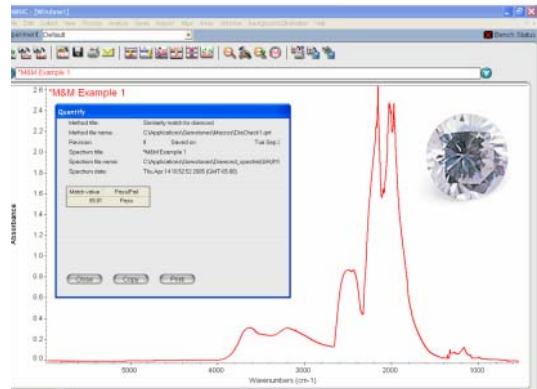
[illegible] - [Window1]

File Edit Collect View Process Analyze Report Macro Window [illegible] Help

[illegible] Default

Bench Status

*M&M Example 1

*M&M Example 1

Quantify

Method title: Similarity match for diamond

Method file name: C:\Applications\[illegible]\DiaCheck1.qnt

Revision: 8 Saved on: Tue Sep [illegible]

Spectrum title: *M&M Example 1

Spectrum file name: C:\Applications\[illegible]\Diamond_spectra\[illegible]

Spectrum date: Thu Apr 14 15:52:52 2005 (GMT-05:00)

| Match value | Pass/Fail |
|---|---|
| 95.91 | Pass |

Close Copy Print

2.6
2.4
2.2
2.0
1.8
1.6
1.4
1.2
1.0
0.8
0.6
0.4
0.2
0.0

Absorbance

5000 4000 3000 2000 1000

Wavenumbers (cm-1)